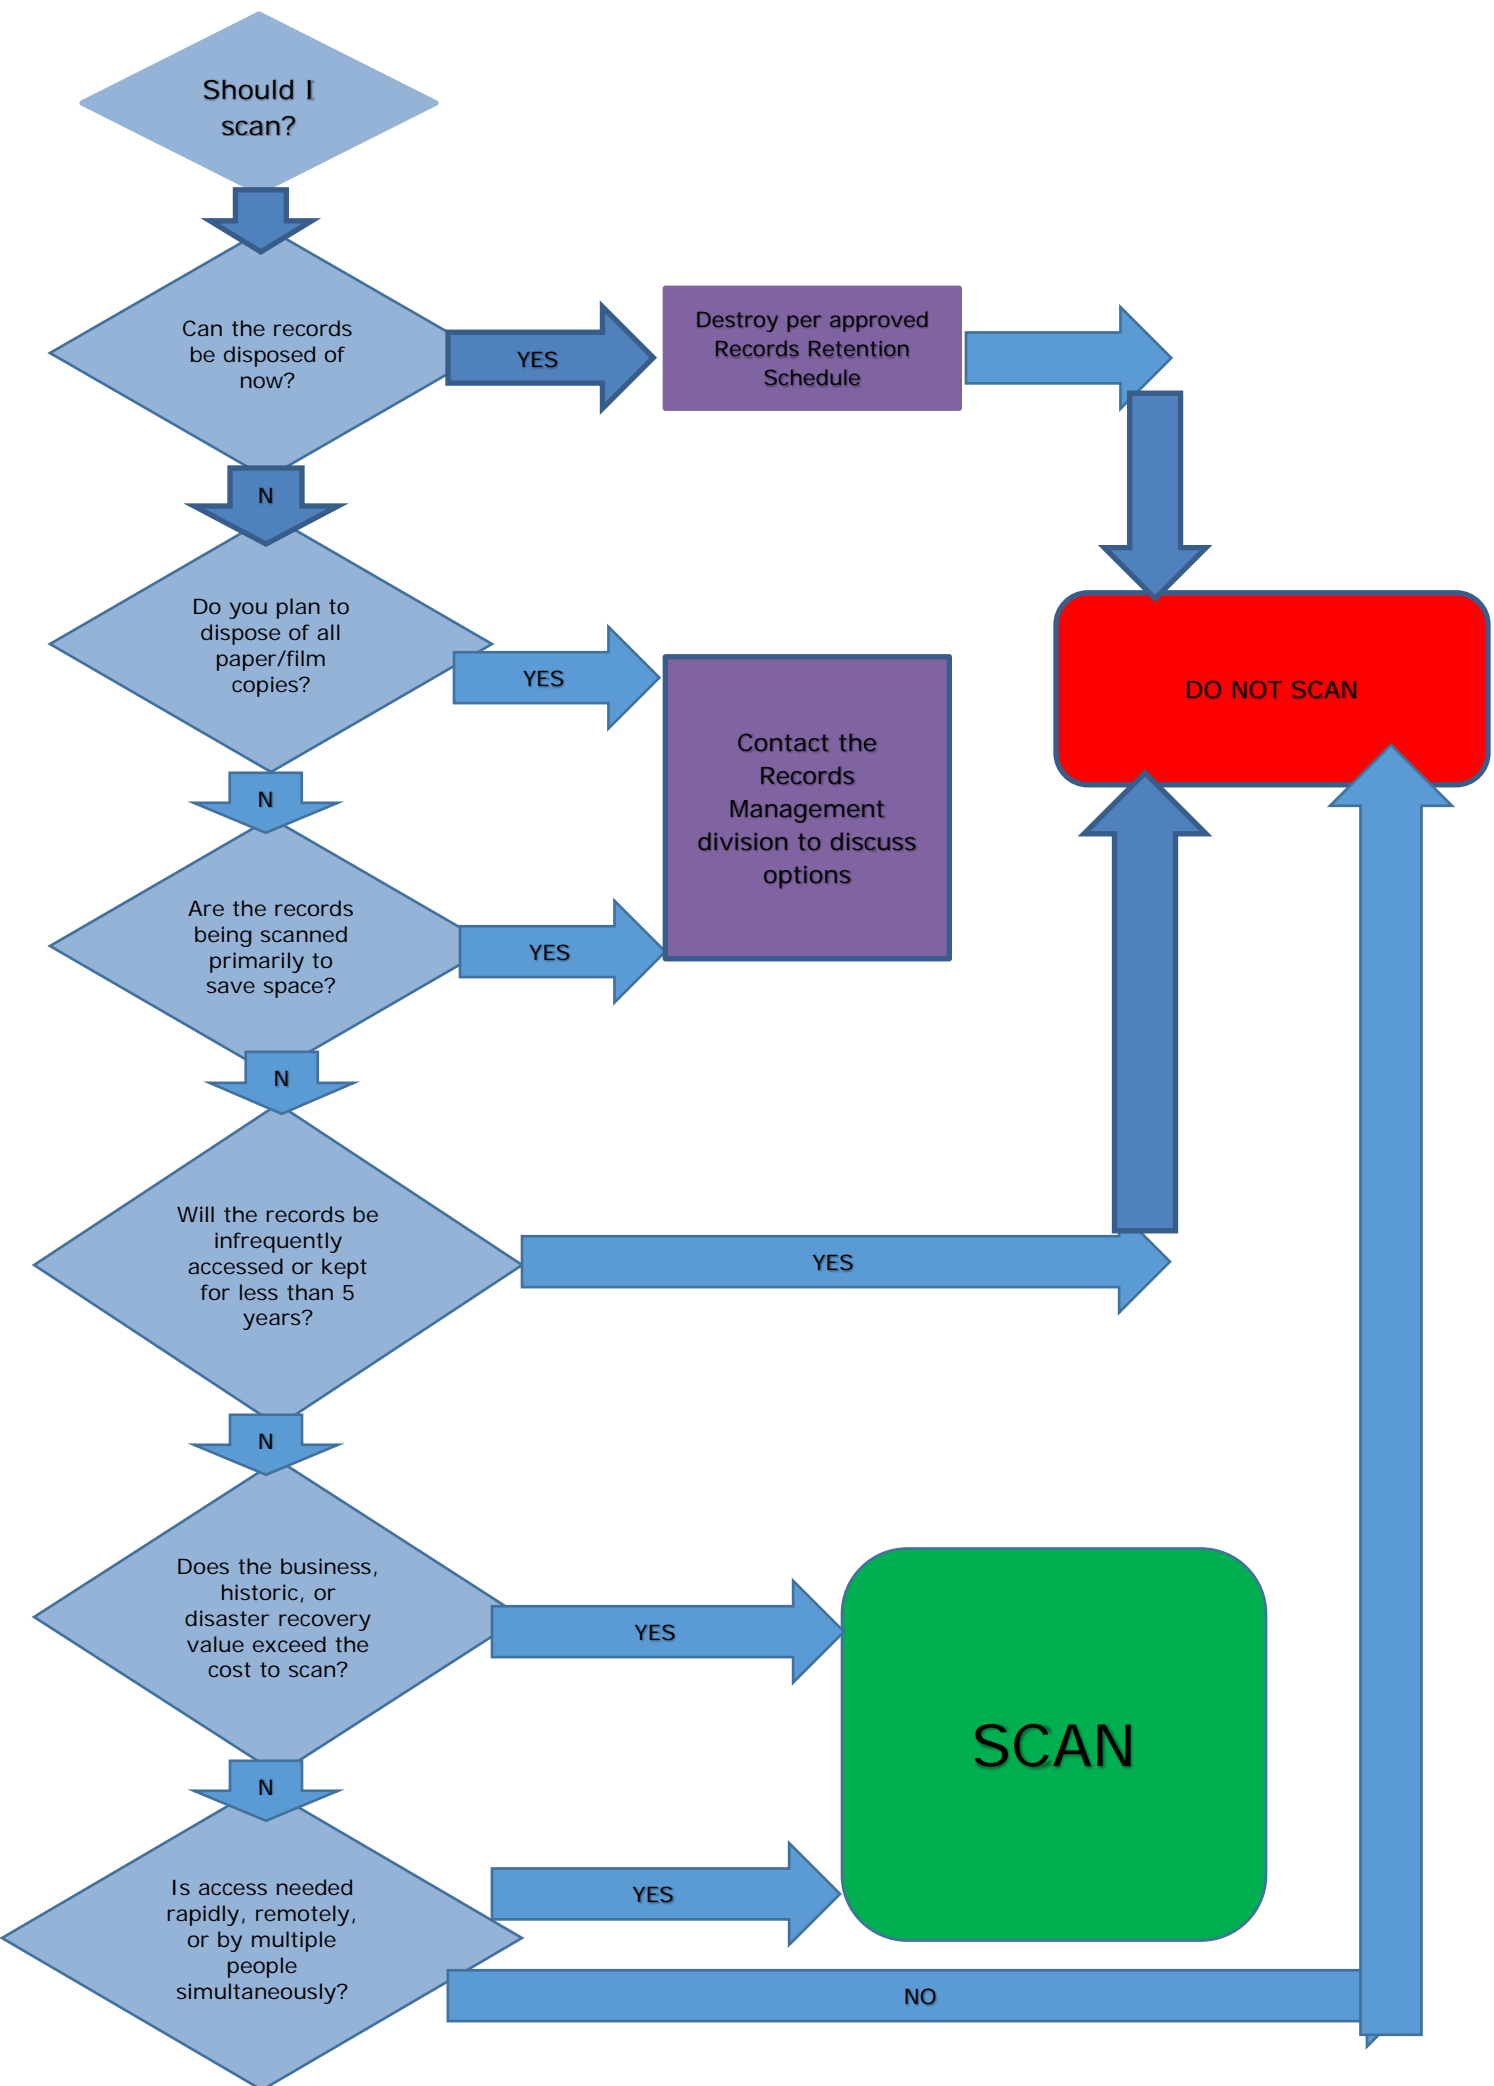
Should I scan?

Can the records be disposed of now?

YES

Destroy per approved Records Retention Schedule

N

Do you plan to dispose of all paper/film copies?

YES

DO NOT SCAN

Contact the Records Management division to discuss options

N

Are the records being scanned primarily to save space?

YES

N

Will the records be infrequently accessed or kept for less than 5 years?

YES

N

Does the business, historic, or disaster recovery value exceed the cost to scan?

YES

SCAN

N

Is access needed rapidly, remotely, or by multiple people simultaneously?

YES

NO